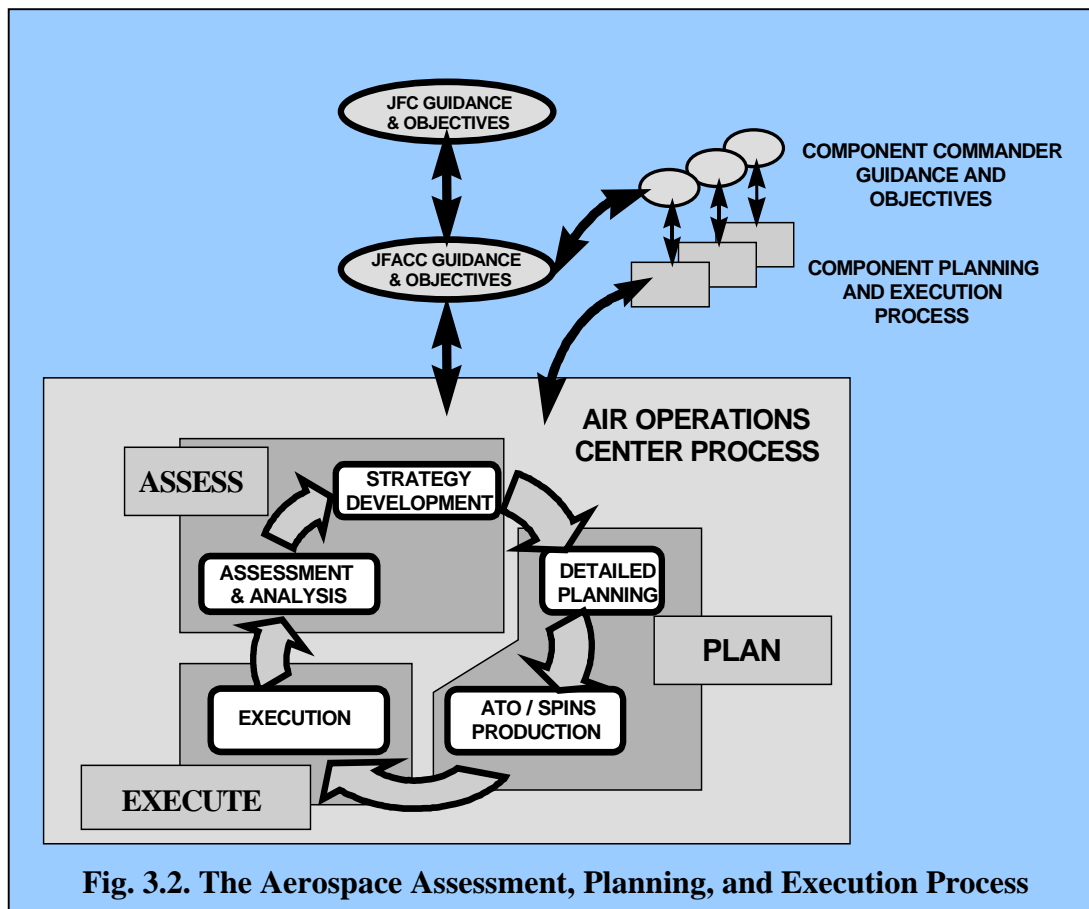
JFC GUIDANCE & OBJECTIVES

JFACC GUIDANCE & OBJECTIVES

COMPONENT COMMANDER GUIDANCE AND OBJECTIVES

COMPONENT PLANNING AND EXECUTION PROCESS

AIR OPERATIONS CENTER PROCESS

ASSESS

STRATEGY DEVELOPMENT

ASSESSMENT & ANALYSIS

DETAILED PLANNING

PLAN

EXECUTION

ATO / SPINS PRODUCTION

EXECUTE

Fig. 3.2. The Aerospace Assessment, Planning, and Execution Process